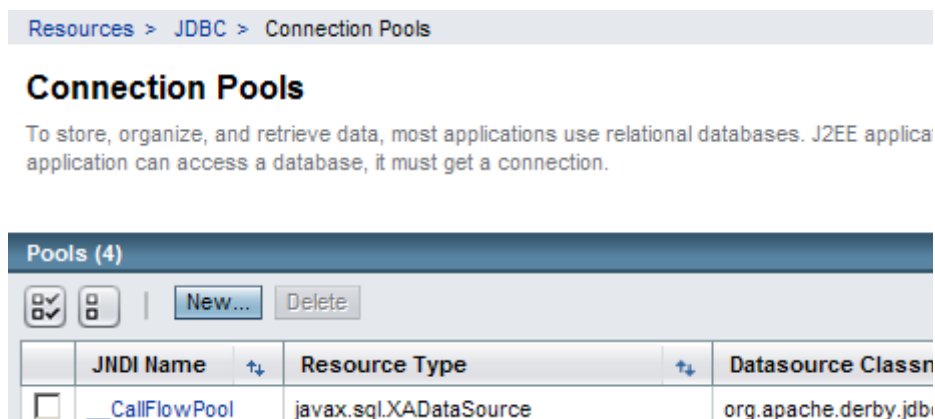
Resources > JDBC > Connection Pools

# Connection Pools

To store, organize, and retrieve data, most applications use relational databases. J2EE applica application can access a database, it must get a connection.

Pools (4)

New... Delete

| | JNDI Name | Resource Type | Datasource Classn |
|---|---|---|---|
| | CallFlowPool | javax.sql.XADataSource | org.apache.derby.jdb |